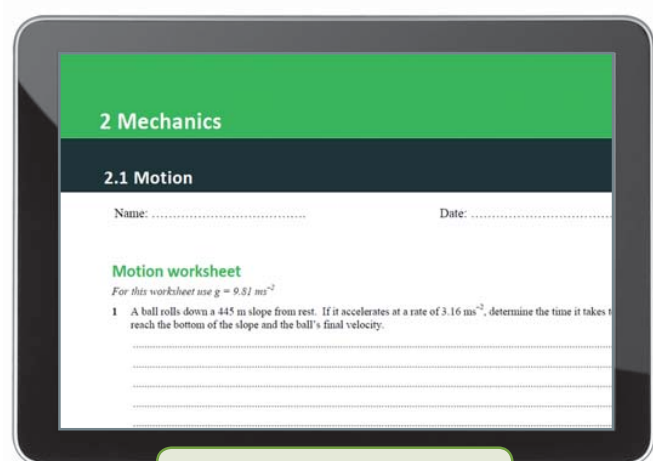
2 Mechanics

2.1 Motion

Name: ………………………………… Date: ……………………………………

Motion worksheet

For this worksheet use $g = 9.81\ ms^{-2}$

1 A ball rolls down a 445 m slope from rest. If it accelerates at a rate of 3.16 $ms^{-2}$, determine the time it takes t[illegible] reach the bottom of the slope and the ball's final velocity.